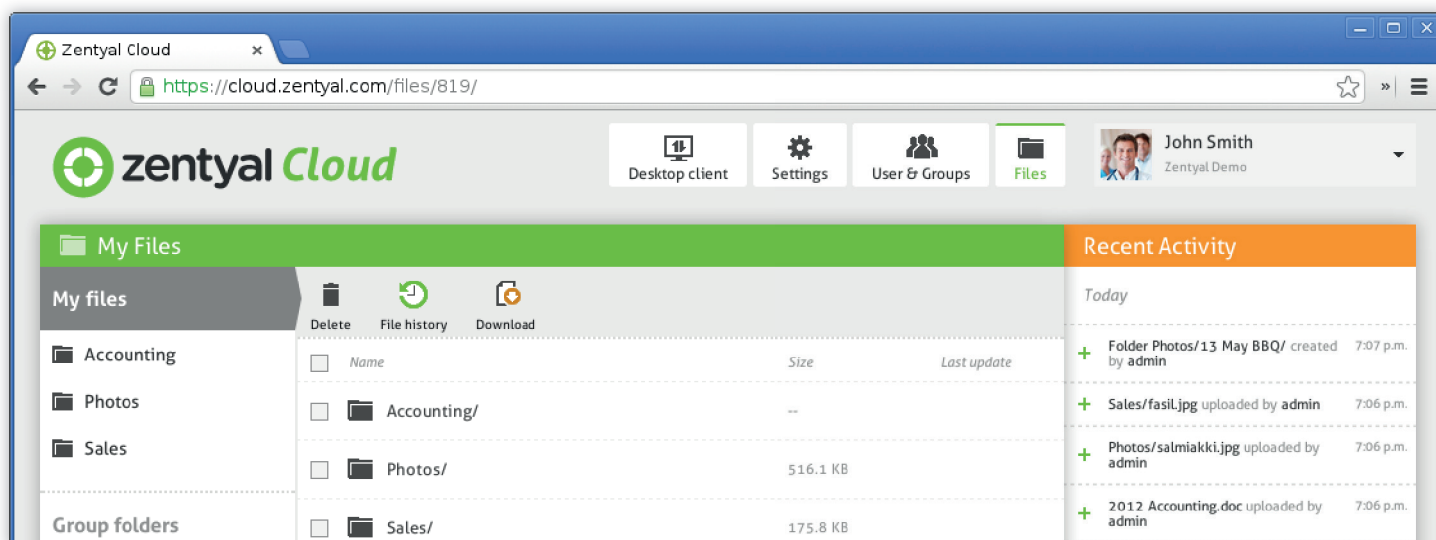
Zentyal Cloud

https://cloud.zentyal.com/files/819/

zentyal Cloud

Desktop client
Settings
User & Groups
Files

John Smith
Zentyal Demo

My Files

My files

Accounting
Photos
Sales

Group folders

Delete
File history
Download

| | Name | Size | Last update |
|---|---|---|---|
| | Accounting/ | -- | |
| | Photos/ | 516.1 KB | |
| | Sales/ | 175.8 KB | |

Recent Activity

Today

+ Folder Photos/13 May BBQ/ created by admin 7:07 p.m.
+ Sales/fasil.jpg uploaded by admin 7:06 p.m.
+ Photos/salmiakki.jpg uploaded by admin 7:06 p.m.
+ 2012 Accounting.doc uploaded by admin 7:06 p.m.